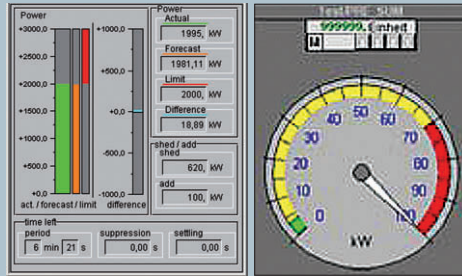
Power
+3000,0
+2500,0
+2000,0
+1500,0
+1000,0
+500,0
+0,0
act. / forecast / limit

+1000,0
+500,0
+0,0
-500,0
-1000,0
difference

Power
Actual
1995, kW
Forecast
1981,11 kW
Limit
2000, kW
Difference
18,89 kW

shed / add
shed
620, kW
add
100, kW

time left
period
6 min 21 s
suppression
0,00 s
setting
0,00 s

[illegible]
999999, Einheit
0
10
20
30
40
50
60
70
80
90
100
kW